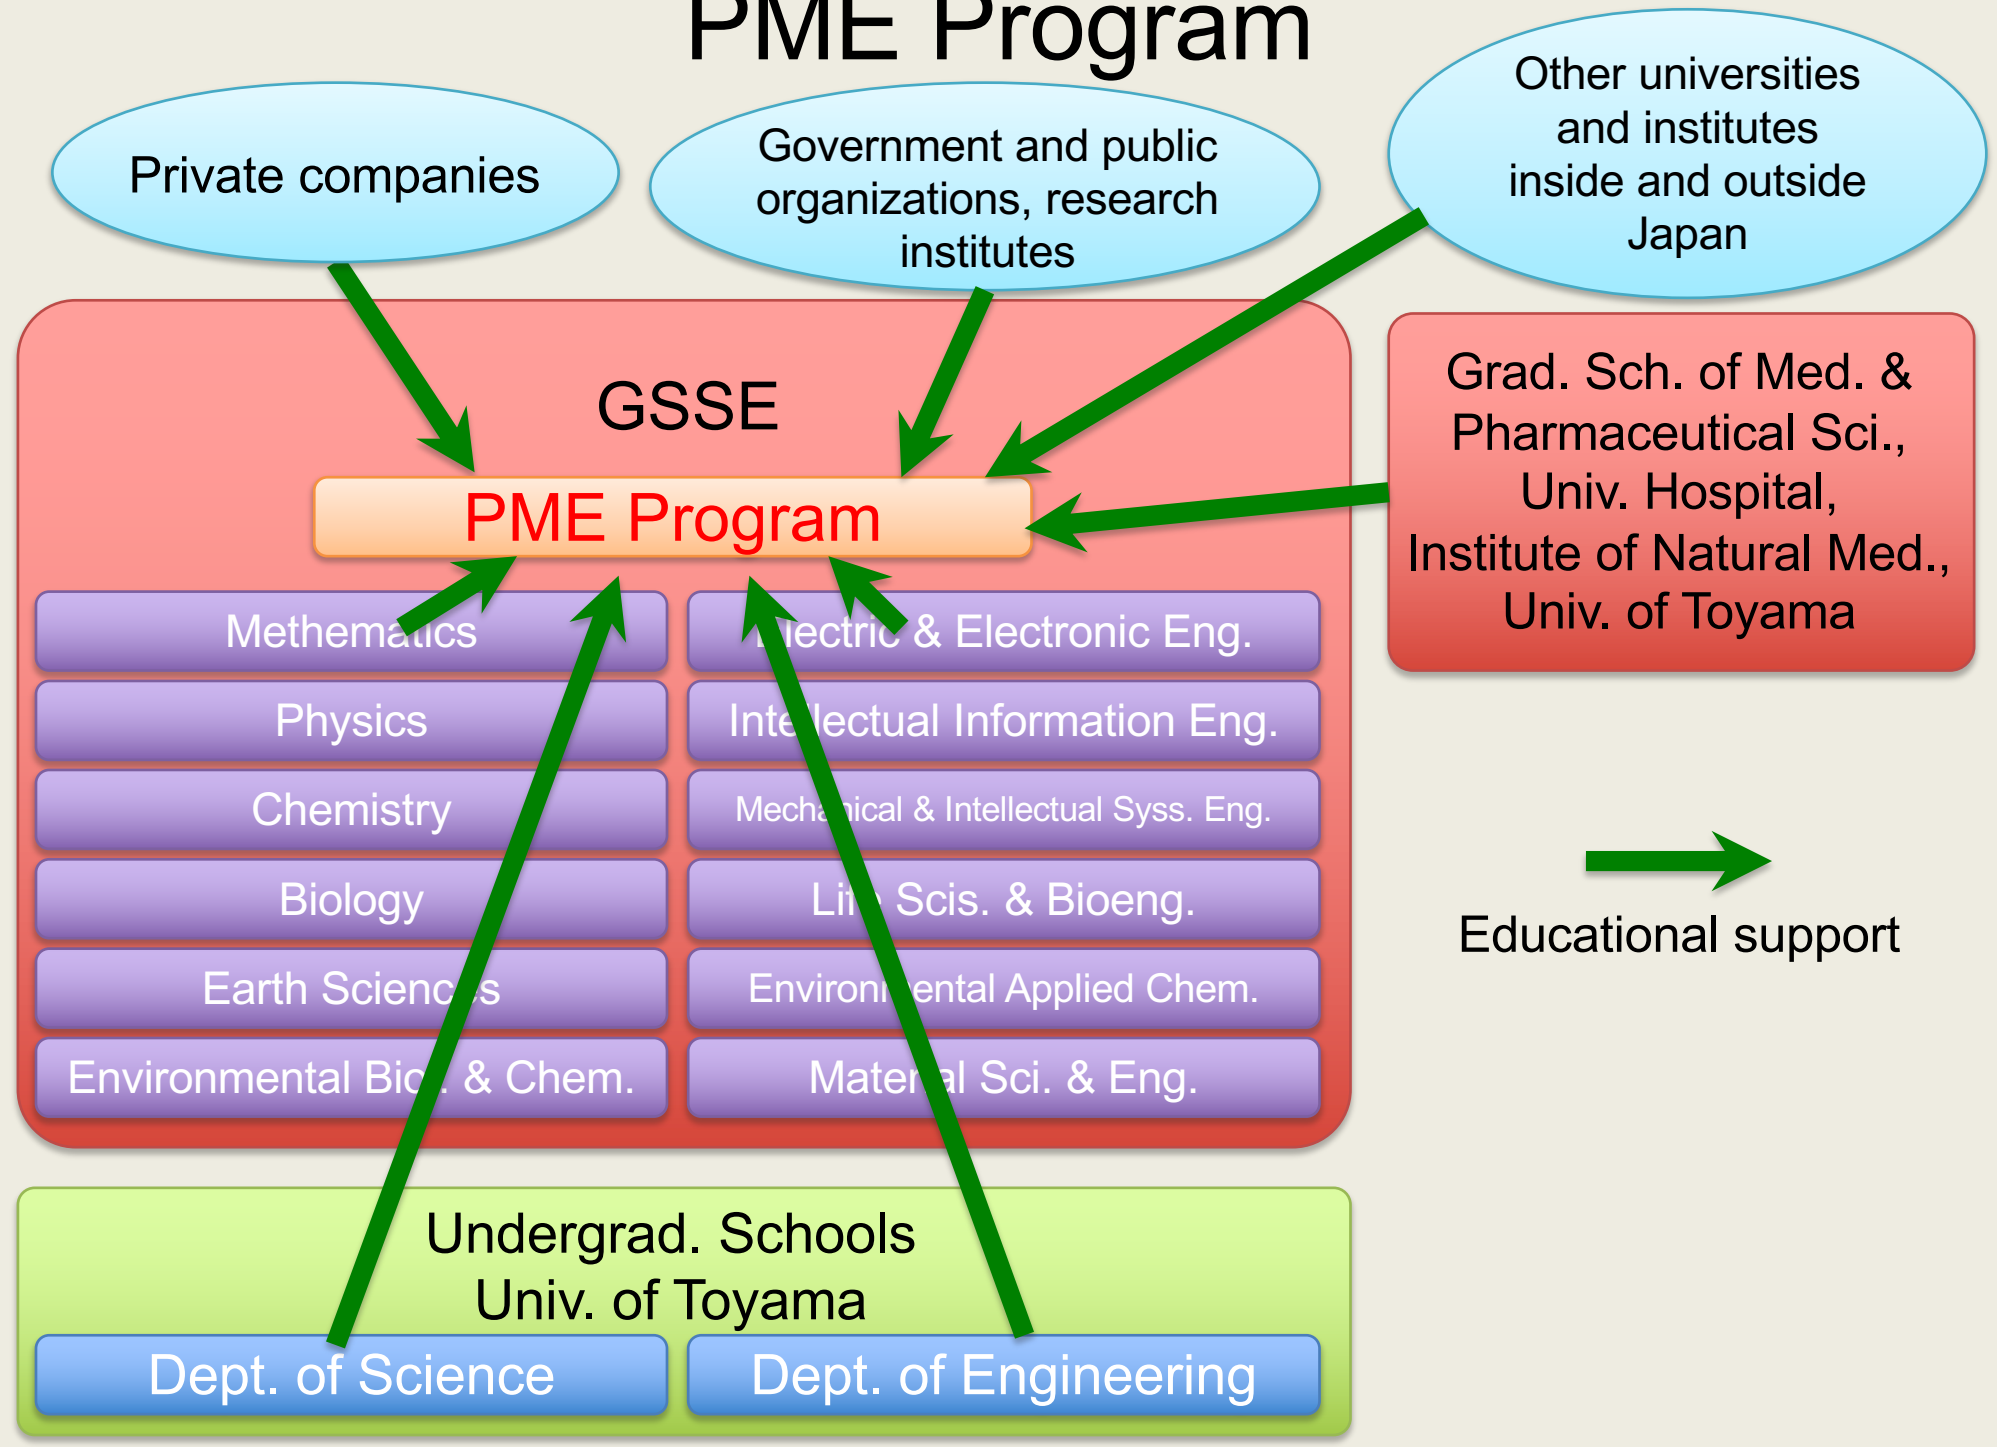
PME Program

Private companies

Government and public organizations, research institutes

Other universities and institutes inside and outside Japan

GSSE

PME Program

Grad. Sch. of Med. & Pharmaceutical Sci., Univ. Hospital, Institute of Natural Med., Univ. of Toyama

Methematics

Physics

Chemistry

Biology

Earth Sciences

Environmental Bio. & Chem.

Electric & Electronic Eng.

Intellectual Information Eng.

Mechanical & Intellectual Syss. Eng.

Life Scis. & Bioeng.

Environmental Applied Chem.

Material Sci. & Eng.

Educational support

Undergrad. Schools
Univ. of Toyama

Dept. of Science

Dept. of Engineering